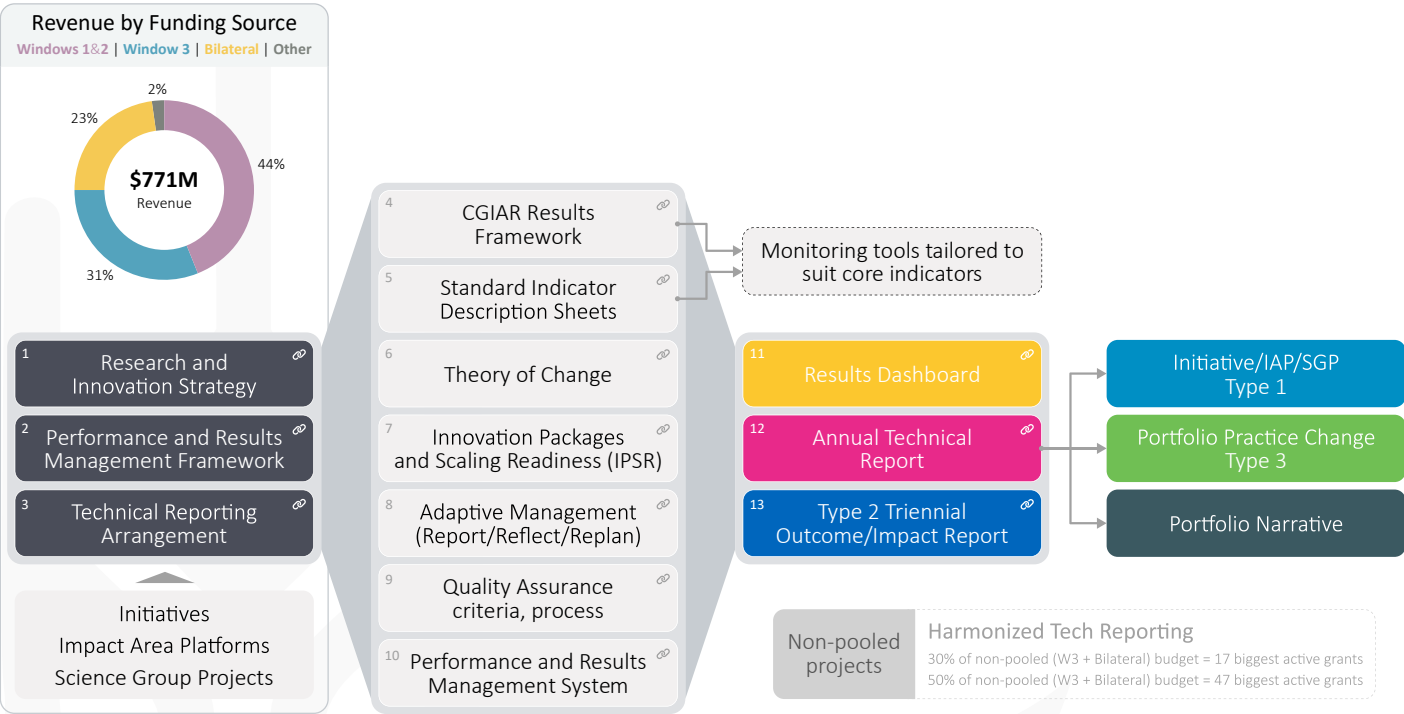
Revenue by Funding Source
Windows 1&2 | Window 3 | Bilateral | Other

2%
23%
44%
31%
$771M
Revenue

1 Research and Innovation Strategy
2 Performance and Results Management Framework
3 Technical Reporting Arrangement

Initiatives
Impact Area Platforms
Science Group Projects

4 CGIAR Results Framework
5 Standard Indicator Description Sheets
6 Theory of Change
7 Innovation Packages and Scaling Readiness (IPSR)
8 Adaptive Management (Report/Reflect/Replan)
9 Quality Assurance criteria, process
10 Performance and Results Management System

Monitoring tools tailored to suit core indicators

11 Results Dashboard
12 Annual Technical Report
13 Type 2 Triennial Outcome/Impact Report

Initiative/IAP/SGP Type 1
Portfolio Practice Change Type 3
Portfolio Narrative

Non-pooled projects
Harmonized Tech Reporting
30% of non-pooled (W3 + Bilateral) budget = 17 biggest active grants
50% of non-pooled (W3 + Bilateral) budget = 47 biggest active grants